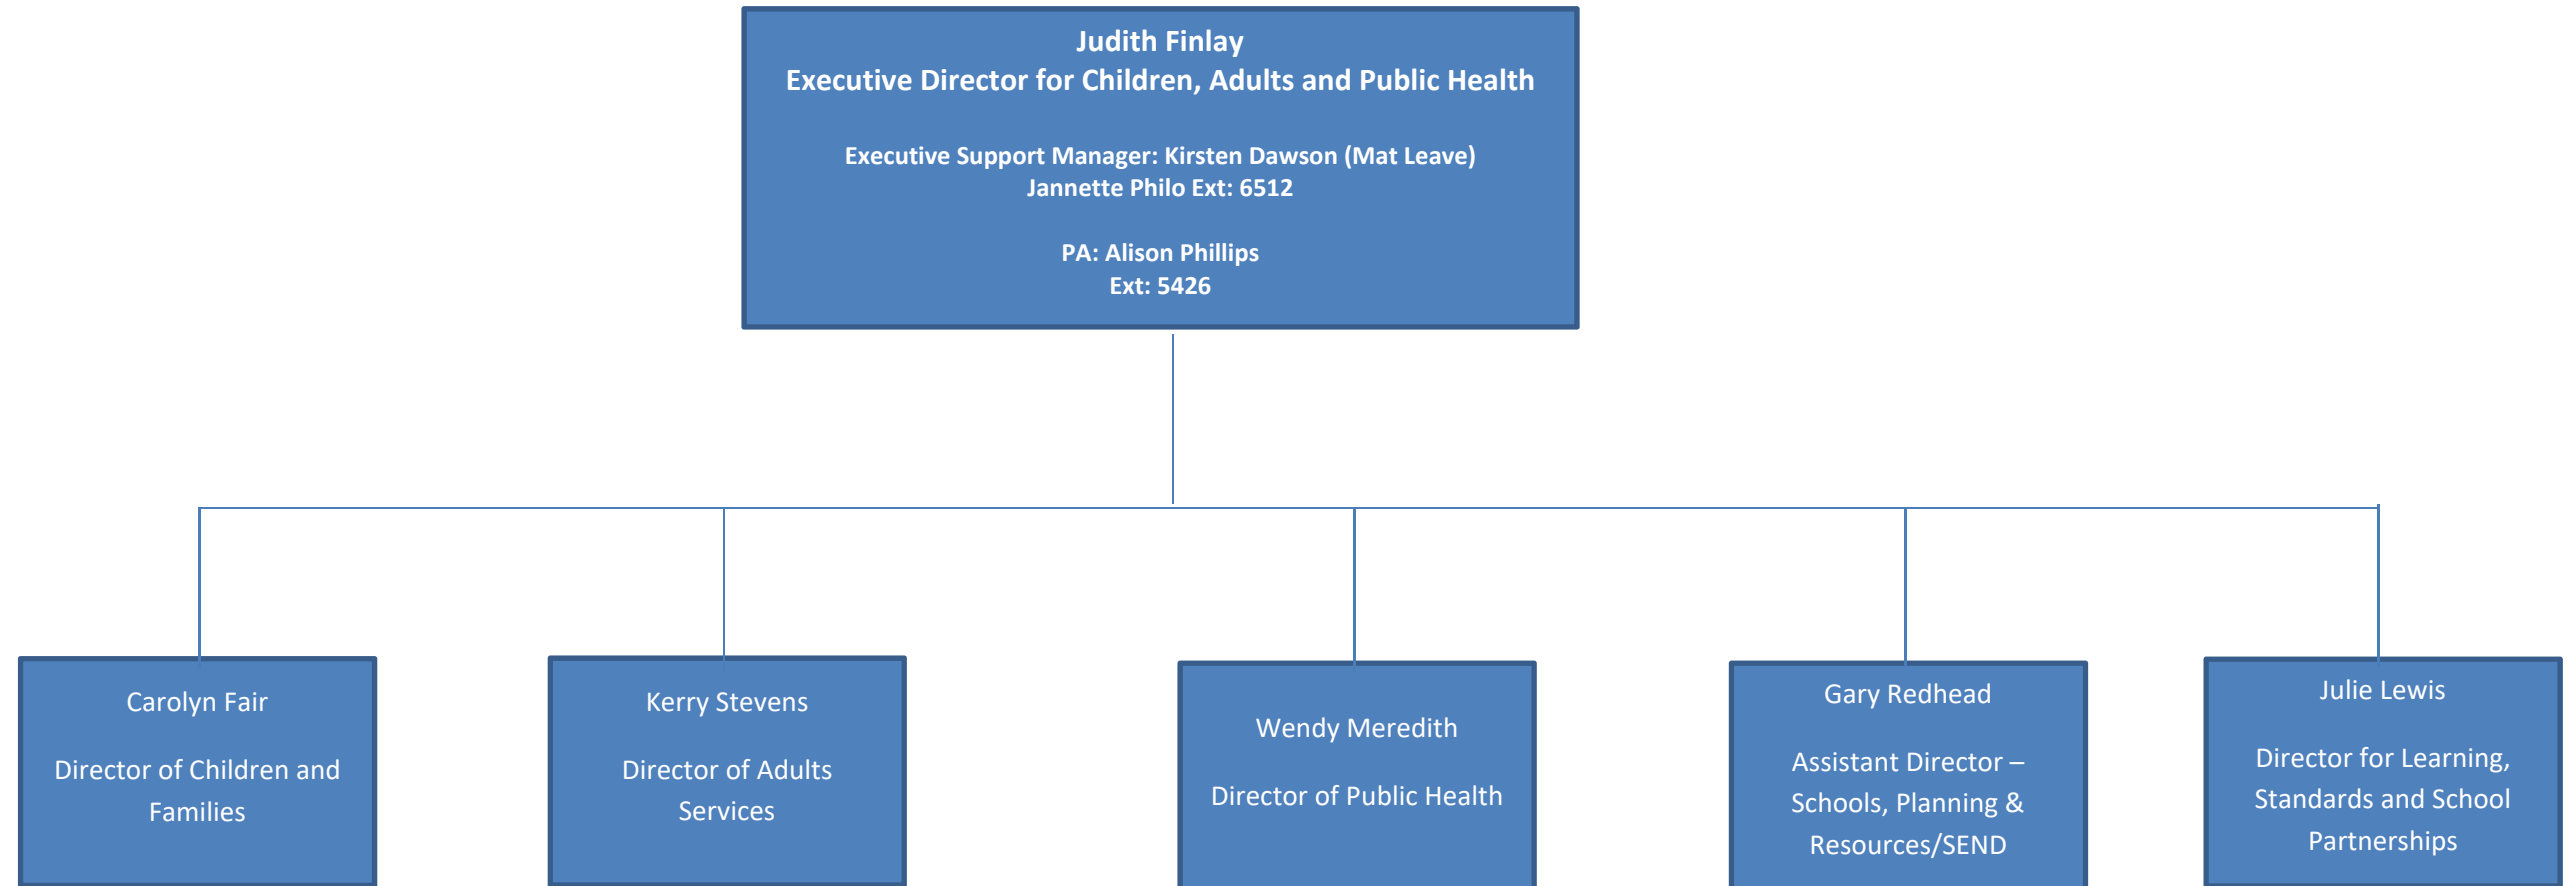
Judith Finlay
Executive Director for Children, Adults and Public Health

Executive Support Manager: Kirsten Dawson (Mat Leave)
Jannette Philo Ext: 6512

PA: Alison Phillips
Ext: 5426

Carolyn Fair

Director of Children and Families

Kerry Stevens

Director of Adults Services

Wendy Meredith

Director of Public Health

Gary Redhead

Assistant Director – Schools, Planning & Resources/SEND

Julie Lewis

Director for Learning, Standards and School Partnerships